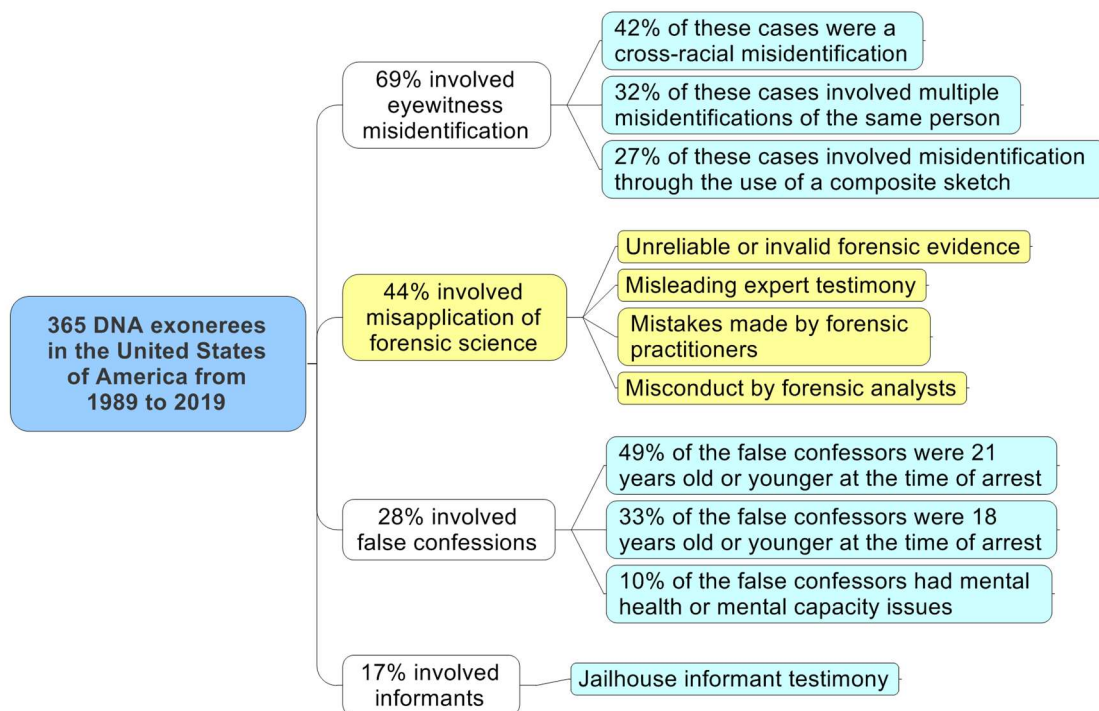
365 DNA exonerees in the United States of America from 1989 to 2019

69% involved eyewitness misidentification

42% of these cases were a cross-racial misidentification

32% of these cases involved multiple misidentifications of the same person

27% of these cases involved misidentification through the use of a composite sketch

44% involved misapplication of forensic science

Unreliable or invalid forensic evidence

Misleading expert testimony

Mistakes made by forensic practitioners

Misconduct by forensic analysts

28% involved false confessions

49% of the false confessors were 21 years old or younger at the time of arrest

33% of the false confessors were 18 years old or younger at the time of arrest

10% of the false confessors had mental health or mental capacity issues

17% involved informants

Jailhouse informant testimony